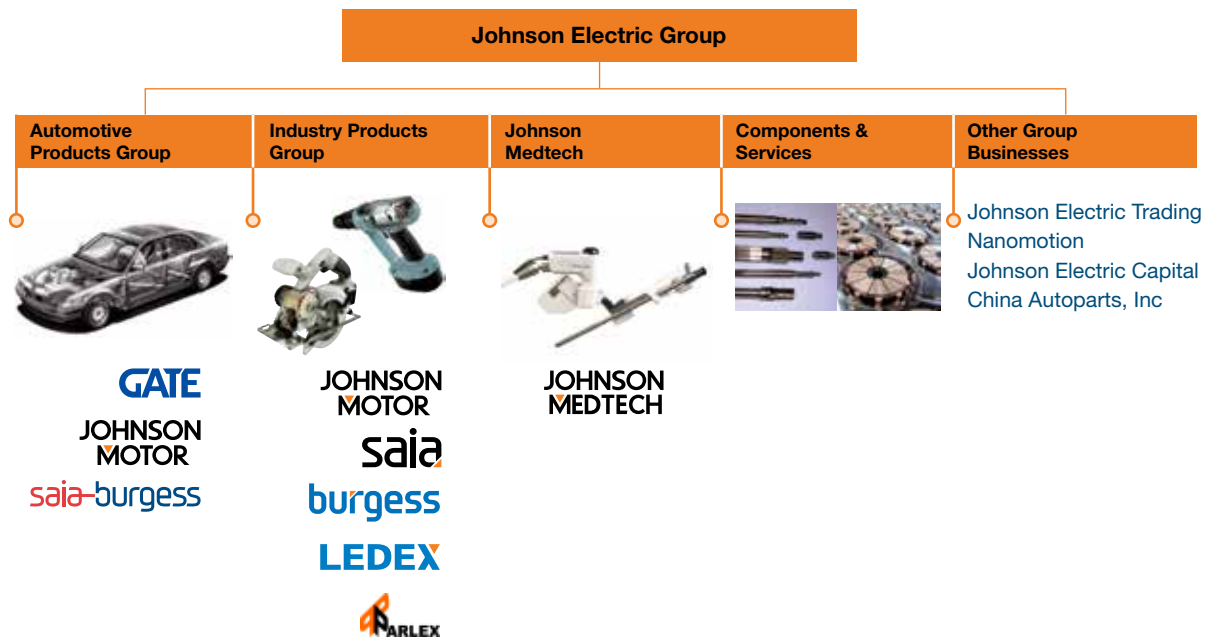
Johnson Electric Group

Automotive Products Group

Industry Products Group

Johnson Medtech

Components & Services

Other Group Businesses

Johnson Electric Trading
Nanomotion
Johnson Electric Capital
China Autoparts, Inc

GATE

JOHNSON MOTOR

saia-burgess

JOHNSON MOTOR

saia

burgess

LEDEX

PARLEX

JOHNSON MEDTECH